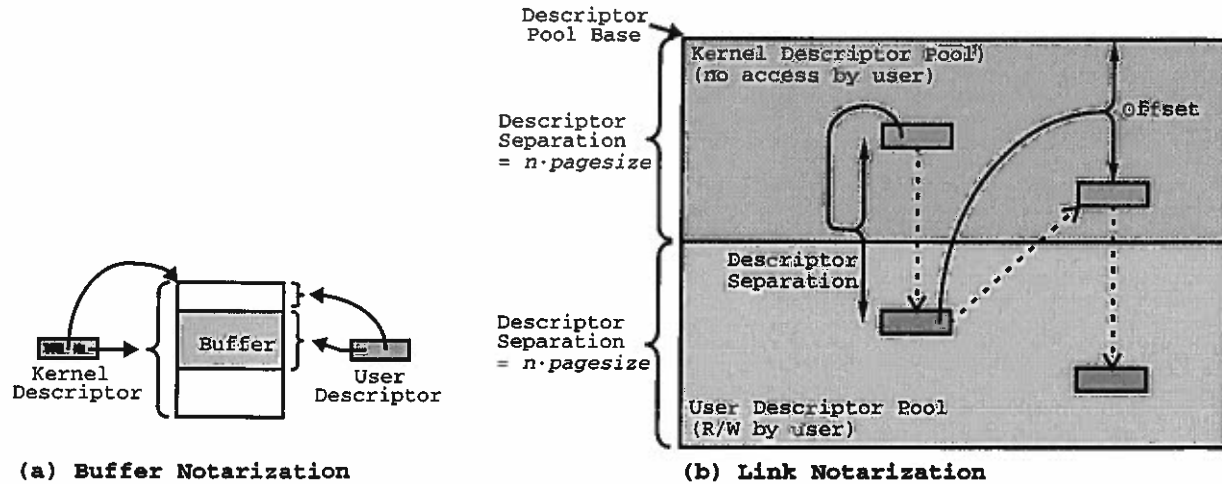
Buffer

Kernel Descriptor

User Descriptor

(a) Buffer Notarization

Descriptor Pool Base

Kernel Descriptor Pool (no access by user)

Offset

Descriptor Separation = $n \cdot pagesize$

Descriptor Separation

Descriptor Separation = $n \cdot pagesize$

User Descriptor Pool (R/W by user)

(b) Link Notarization